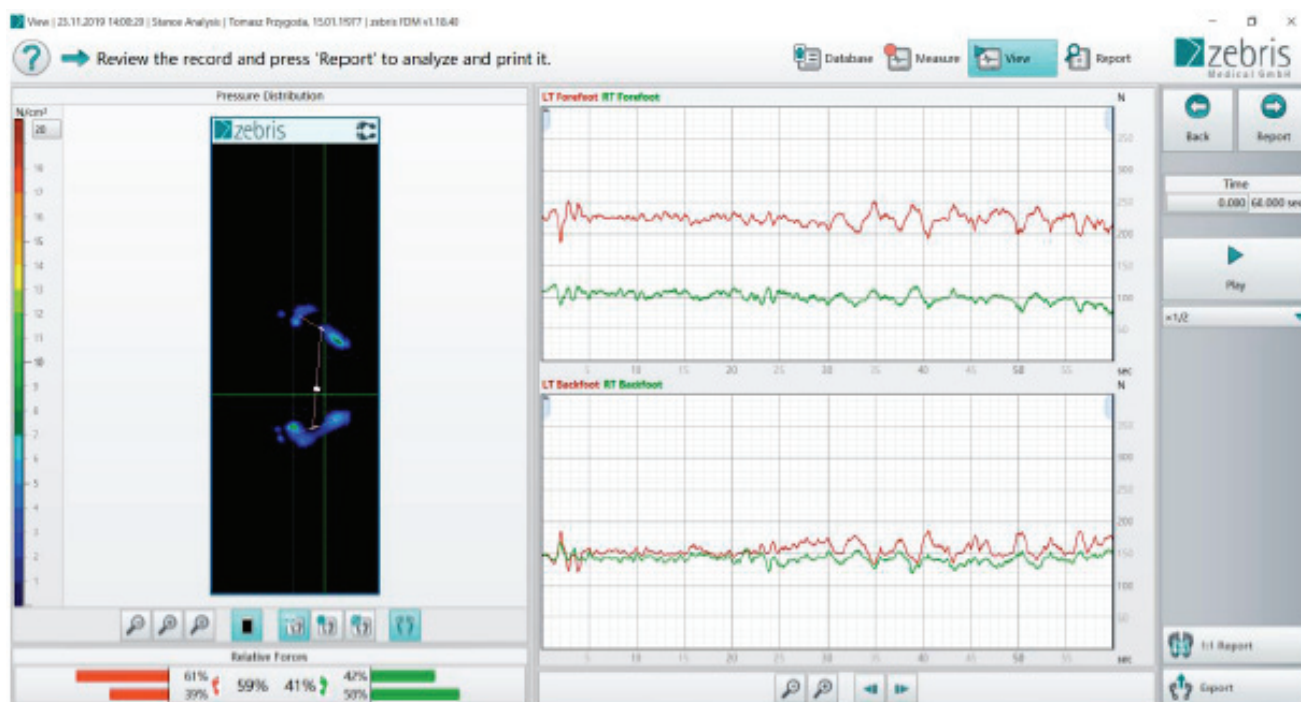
View | 23.11.2019 14:08:29 | Stance Analysis | Tomasz Przygoda, 15.01.1977 | zebris FDM v1.18.40

?

Review the record and press 'Report' to analyze and print it.

Database
Measure
View
Report

zebris
Medical GmbH

Pressure Distribution

N/cm²
20
19
18
17
16
15
14
13
12
11
10
9
8
7
6
5
4
3
2
1

zebris

Relative Forces

61%
39%
59%
41%
42%
58%

LT Forefoot RT Forefoot

N
350
300
250
200
150
100
50

5 10 15 20 25 30 35 40 45 50 55 sec

LT Backfoot RT Backfoot

N
350
300
250
200
150
100
50

5 10 15 20 25 30 35 40 45 50 55 sec

Back
Report

Time
0.000 60.000 sec

Play

×1/2

1:1 Report

Export